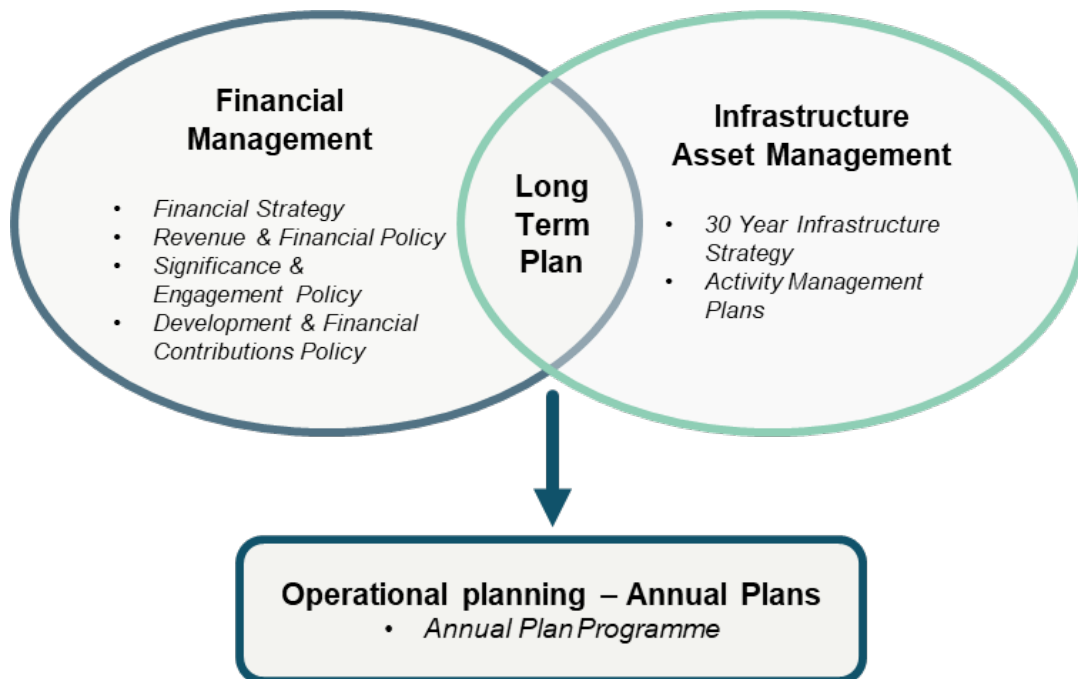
Financial Management

- Financial Strategy
- Revenue & Financial Policy
- Significance & Engagement Policy
- Development & Financial Contributions Policy

Long Term Plan

Infrastructure Asset Management

- 30 Year Infrastructure Strategy
- Activity Management Plans

Operational planning – Annual Plans

- Annual Plan Programme